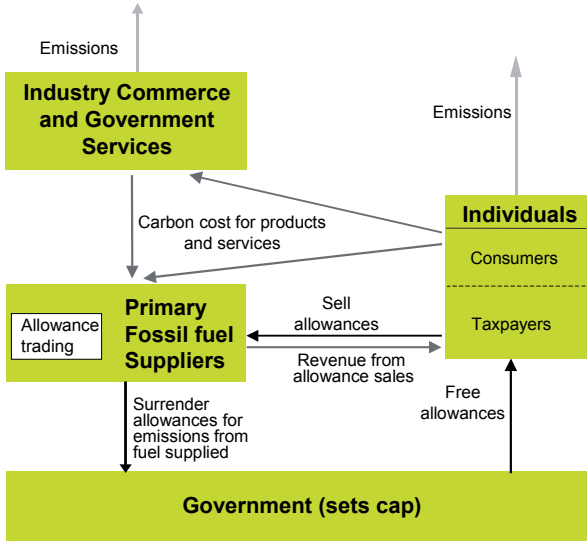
Emissions

Industry Commerce and Government Services

Emissions

Carbon cost for products and services

Individuals

Consumers

Primary Fossil fuel Suppliers

Allowance trading

Sell allowances

Taxpayers

Revenue from allowance sales

Surrender allowances for emissions from fuel supplied

Free allowances

Government (sets cap)